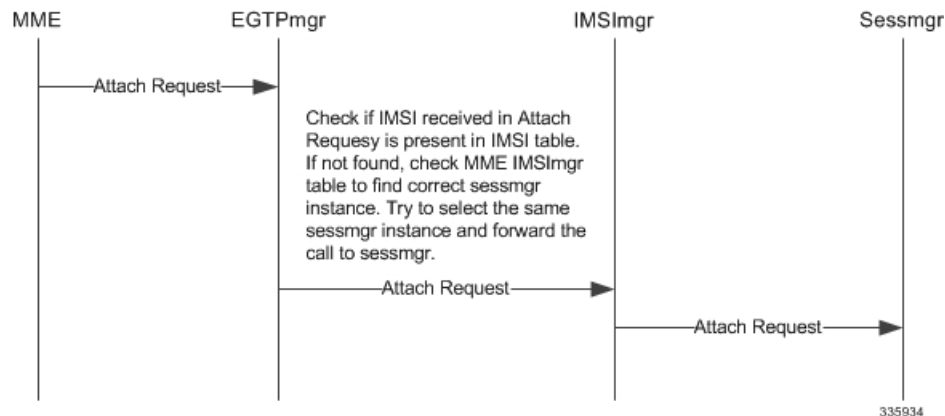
MME

EGTPmgr

IMSImgr

Sessmgr

Attach Request

Check if IMSI received in Attach Requesy is present in IMSI table. If not found, check MME IMSImgr table to find correct sessmgr instance. Try to select the same sessmgr instance and forward the call to sessmgr.

Attach Request

Attach Request

335934